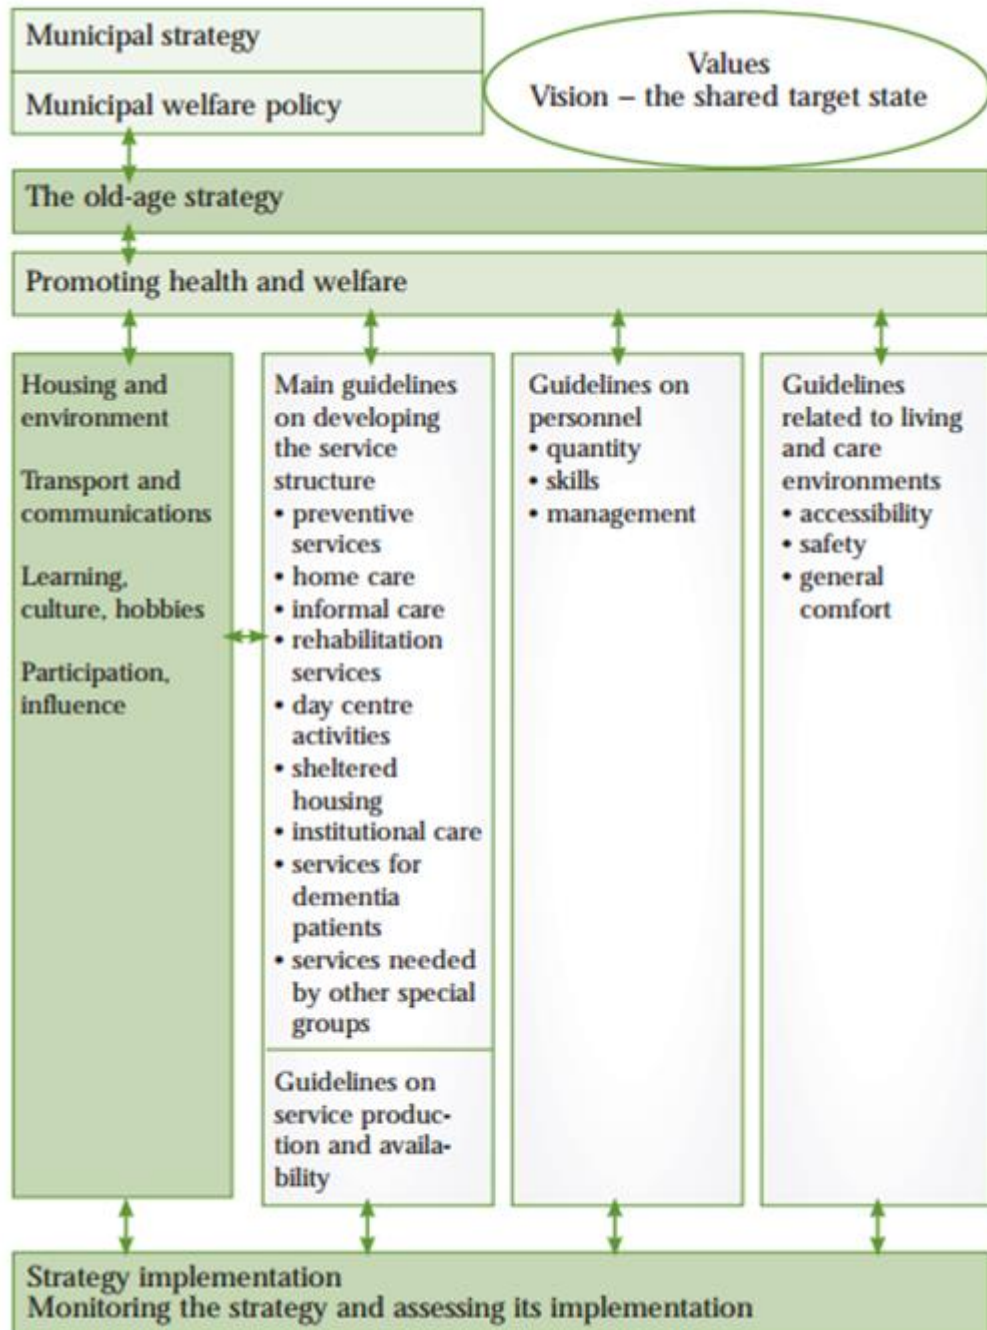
Municipal strategy

Municipal welfare policy

Values
Vision – the shared target state

The old-age strategy

Promoting health and welfare

Housing and environment

Transport and communications

Learning, culture, hobbies

Participation, influence

Main guidelines on developing the service structure
• preventive services
• home care
• informal care
• rehabilitation services
• day centre activities
• sheltered housing
• institutional care
• services for dementia patients
• services needed by other special groups

Guidelines on service production and availability

Guidelines on personnel
• quantity
• skills
• management

Guidelines related to living and care environments
• accessibility
• safety
• general comfort

Strategy implementation
Monitoring the strategy and assessing its implementation